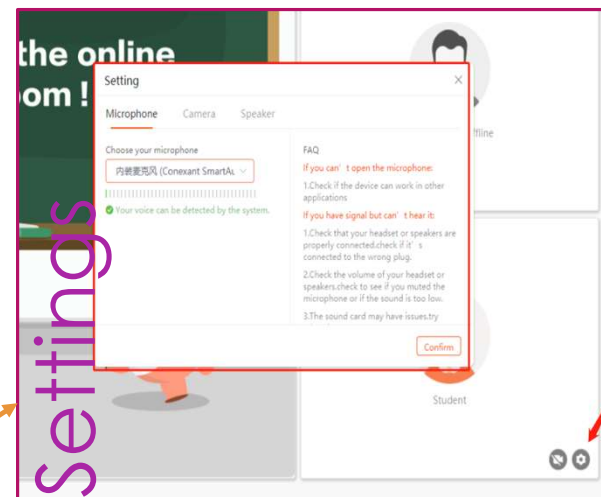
the online
oom !

Setting

Microphone Camera Speaker

Choose your microphone

内置麦克风 (Conexant SmartAu

Your voice can be detected by the system.

FAQ

If you can' t open the microphone:

1.Check if the device can work in other applications

If you have signal but can' t hear it:

1.Check that your headset or speakers are properly connected.check if it' s connected to the wrong plug.

2.Check the volume of your headset or speakers.check to see if you muted the microphone or if the sound is too low.

3.The sound card may have issues.try

Confirm

ffline

Student

Settings